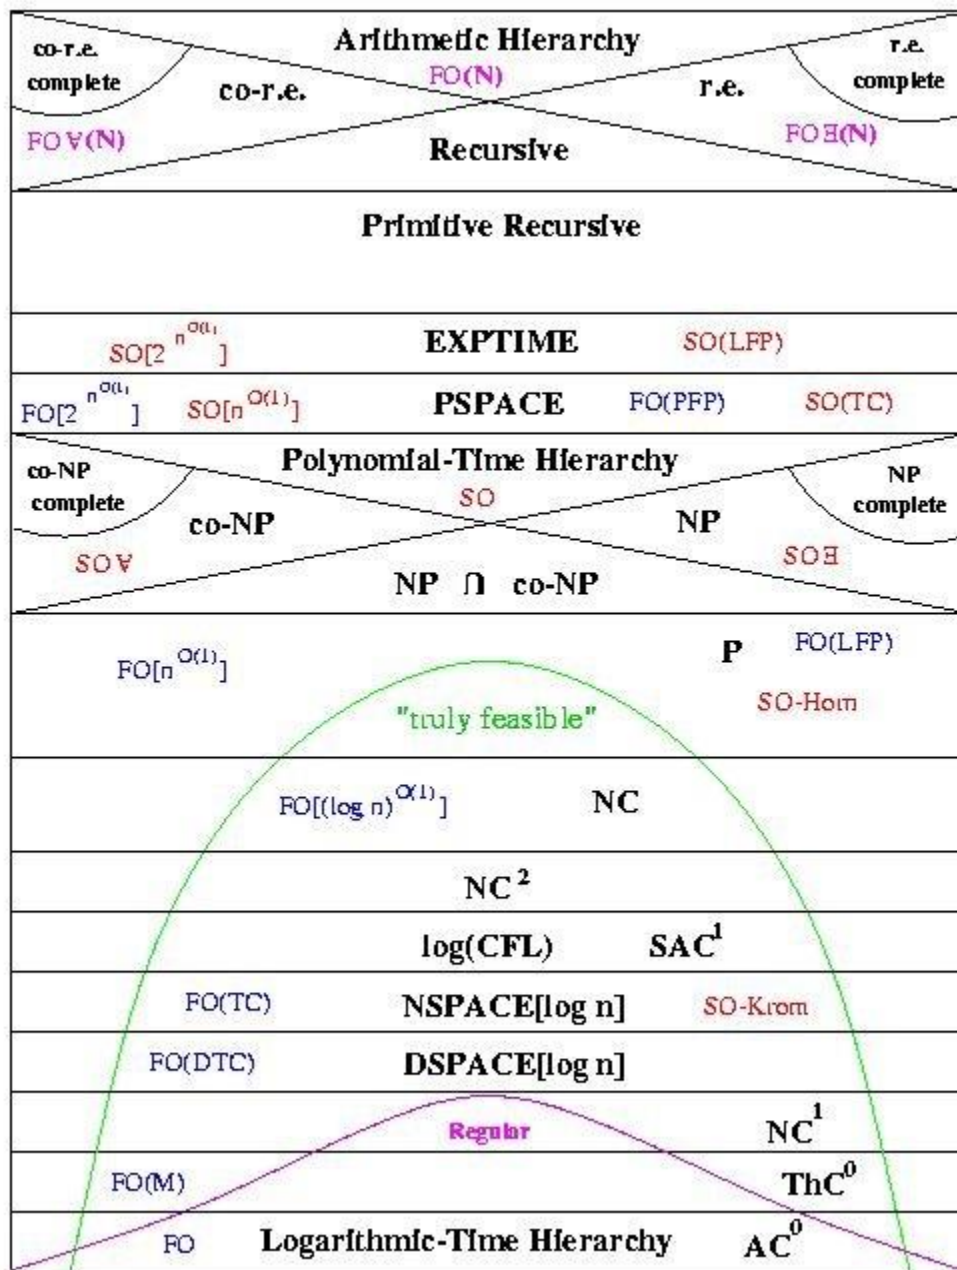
co-r.e. complete

Arithmetic Hierarchy

r.e. complete

FO(N)

co-r.e.

r.e.

FO∀(N)

FO∃(N)

Recursive

Primitive Recursive

$SO[2^{n^{O(1)}}]$

EXPTIME

SO(LFP)

$FO[2^{n^{O(1)}}]$

$SO[n^{O(1)}]$

PSPACE

FO(PFP)

SO(TC)

co-NP complete

Polynomial-Time Hierarchy

NP complete

SO

co-NP

NP

SO∀

SO∃

NP ∩ co-NP

$FO[n^{O(1)}]$

P

FO(LFP)

SO-Horn

"truly feasible"

$FO[(\log n)^{O(1)}]$

NC

$NC^2$

log(CFL)

$SAC^1$

FO(TC)

NSPACE[log n]

SO-Krom

FO(DTC)

DSPACE[log n]

Regular

$NC^1$

FO(M)

$ThC^0$

FO

Logarithmic-Time Hierarchy

$AC^0$